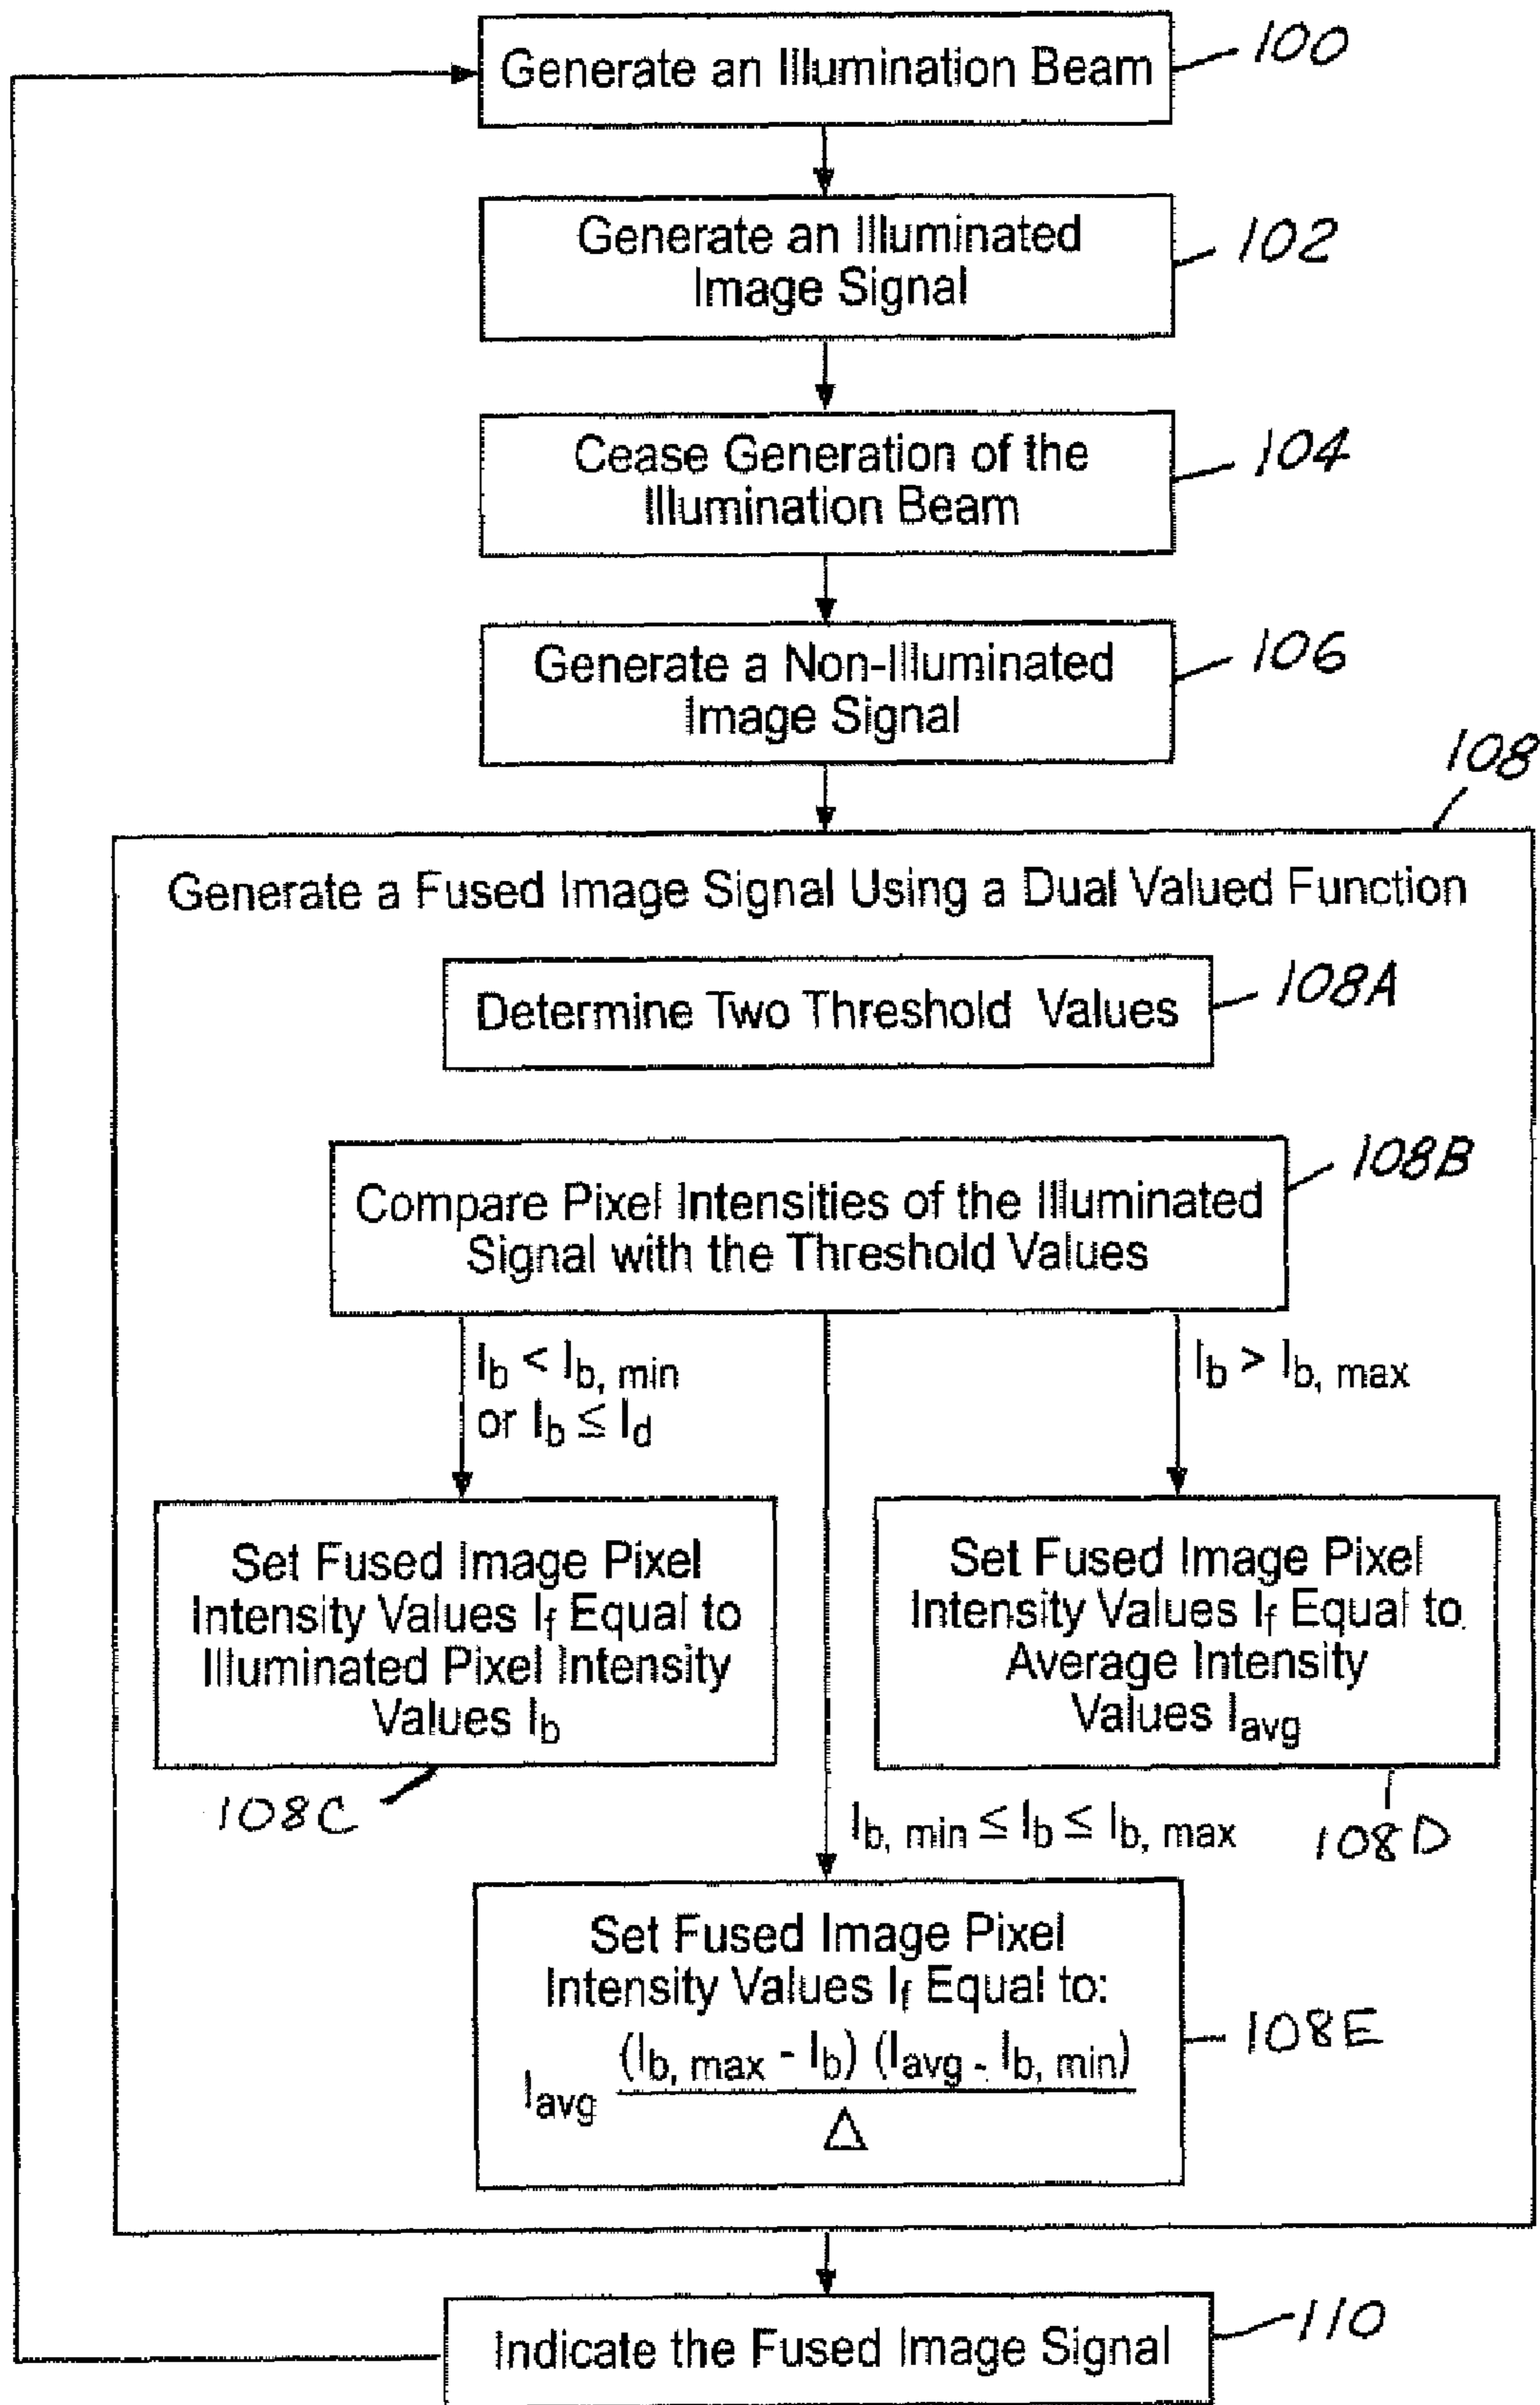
Generate an Illumination Beam 100

Generate an Illuminated Image Signal 102

Cease Generation of the Illumination Beam 104

Generate a Non-Illuminated Image Signal 106

108

Generate a Fused Image Signal Using a Dual Valued Function

Determine Two Threshold Values 108A

Compare Pixel Intensities of the Illuminated Signal with the Threshold Values 108B

$I_b < I_{b, min}$ or $I_b \leq I_d$

$I_b > I_{b, max}$

Set Fused Image Pixel Intensity Values $I_f$ Equal to Illuminated Pixel Intensity Values $I_b$

108C

Set Fused Image Pixel Intensity Values $I_f$ Equal to Average Intensity Values $I_{avg}$

108D

$I_{b, min} \leq I_b \leq I_{b, max}$

Set Fused Image Pixel Intensity Values $I_f$ Equal to: $I_{avg} \frac{(I_{b, max} - I_b)(I_{avg} - I_{b, min})}{\Delta}$ 108E

Indicate the Fused Image Signal 110